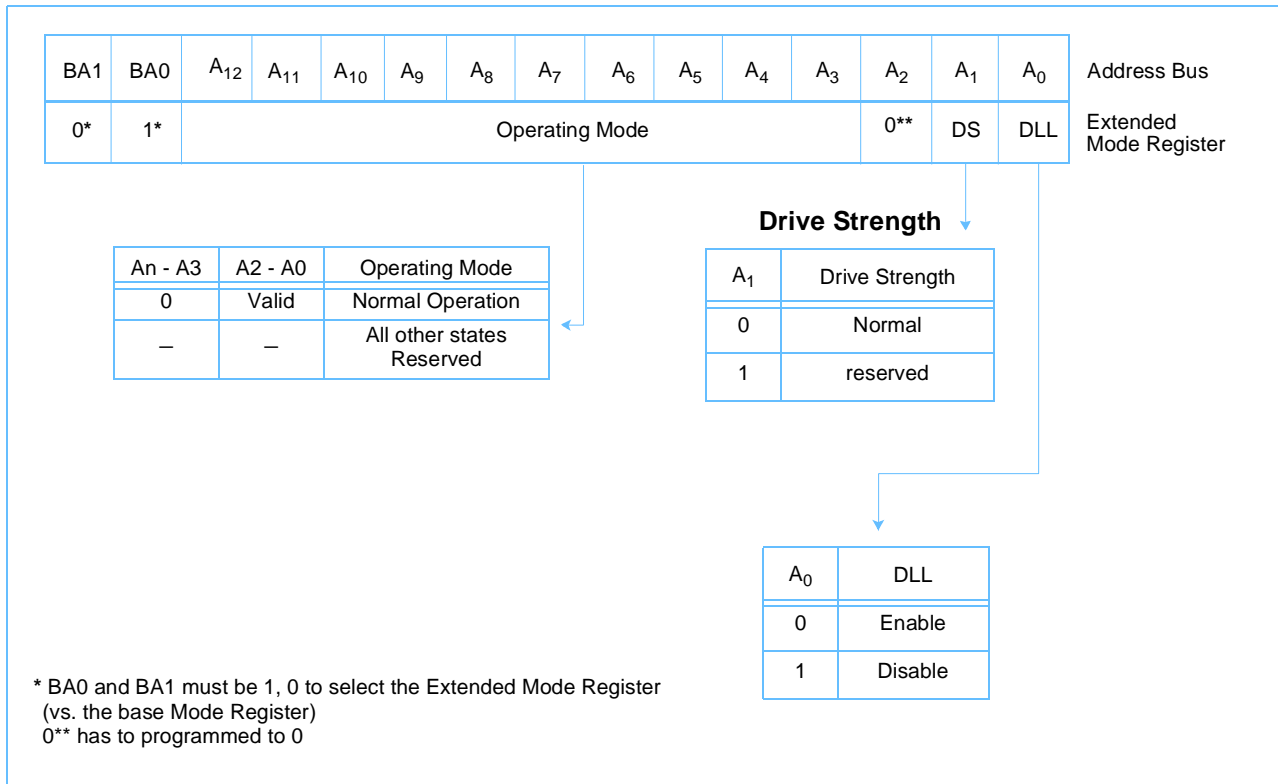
| BA1 | BA0 | $A_{12}$ | $A_{11}$ | $A_{10}$ | $A_9$ | $A_8$ | $A_7$ | $A_6$ | $A_5$ | $A_4$ | $A_3$ | $A_2$ | $A_1$ | $A_0$ |
|---|---|---|---|---|---|---|---|---|---|---|---|---|---|---|
| 0* | 1* | Operating Mode | | | | | | | | | | 0** | DS | DLL |

Address Bus

Extended Mode Register

Drive Strength

| An - A3 | A2 - A0 | Operating Mode |
|---|---|---|
| 0 | Valid | Normal Operation |
| – | – | All other states Reserved |

| $A_1$ | Drive Strength |
|---|---|
| 0 | Normal |
| 1 | reserved |

| $A_0$ | DLL |
|---|---|
| 0 | Enable |
| 1 | Disable |

* BA0 and BA1 must be 1, 0 to select the Extended Mode Register (vs. the base Mode Register)
0** has to programmed to 0